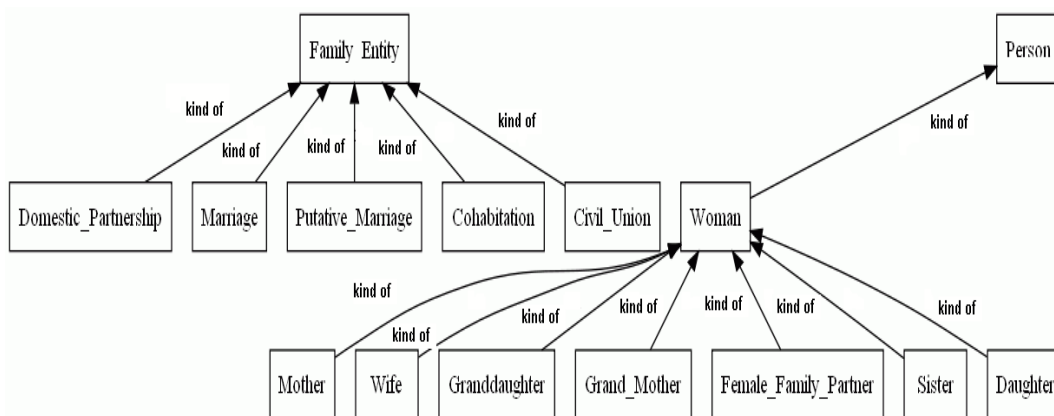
Family Entity

Person

kind of

kind of

kind of

kind of

kind of

kind of

Domestic_Partnership

Marriage

Putative_Marriage

Cohabitation

Civil_Union

Woman

kind of

kind of

kind of

kind of

kind of

kind of

kind of

Mother

Wife

Granddaughter

Grand_Mother

Female_Family_Partner

Sister

Daughter